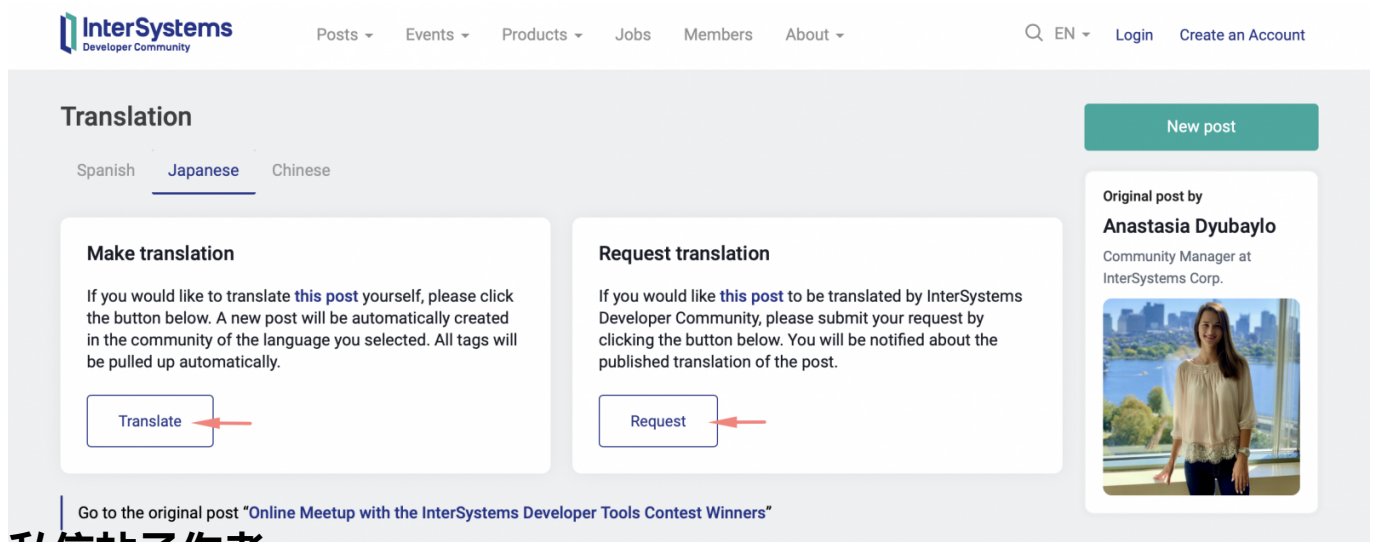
InterSystems
Developer Community

Posts Events Products Jobs Members About

EN Login Create an Account

Translation

Spanish Japanese Chinese

Make translation

If you would like to translate this post yourself, please click the button below. A new post will be automatically created in the community of the language you selected. All tags will be pulled up automatically.

Translate

Request translation

If you would like this post to be translated by InterSystems Developer Community, please submit your request by clicking the button below. You will be notified about the published translation of the post.

Request

Go to the original post "Online Meetup with the InterSystems Developer Tools Contest Winners"

New post

Original post by

Anastasia Dyubaylo

Community Manager at InterSystems Corp.

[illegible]